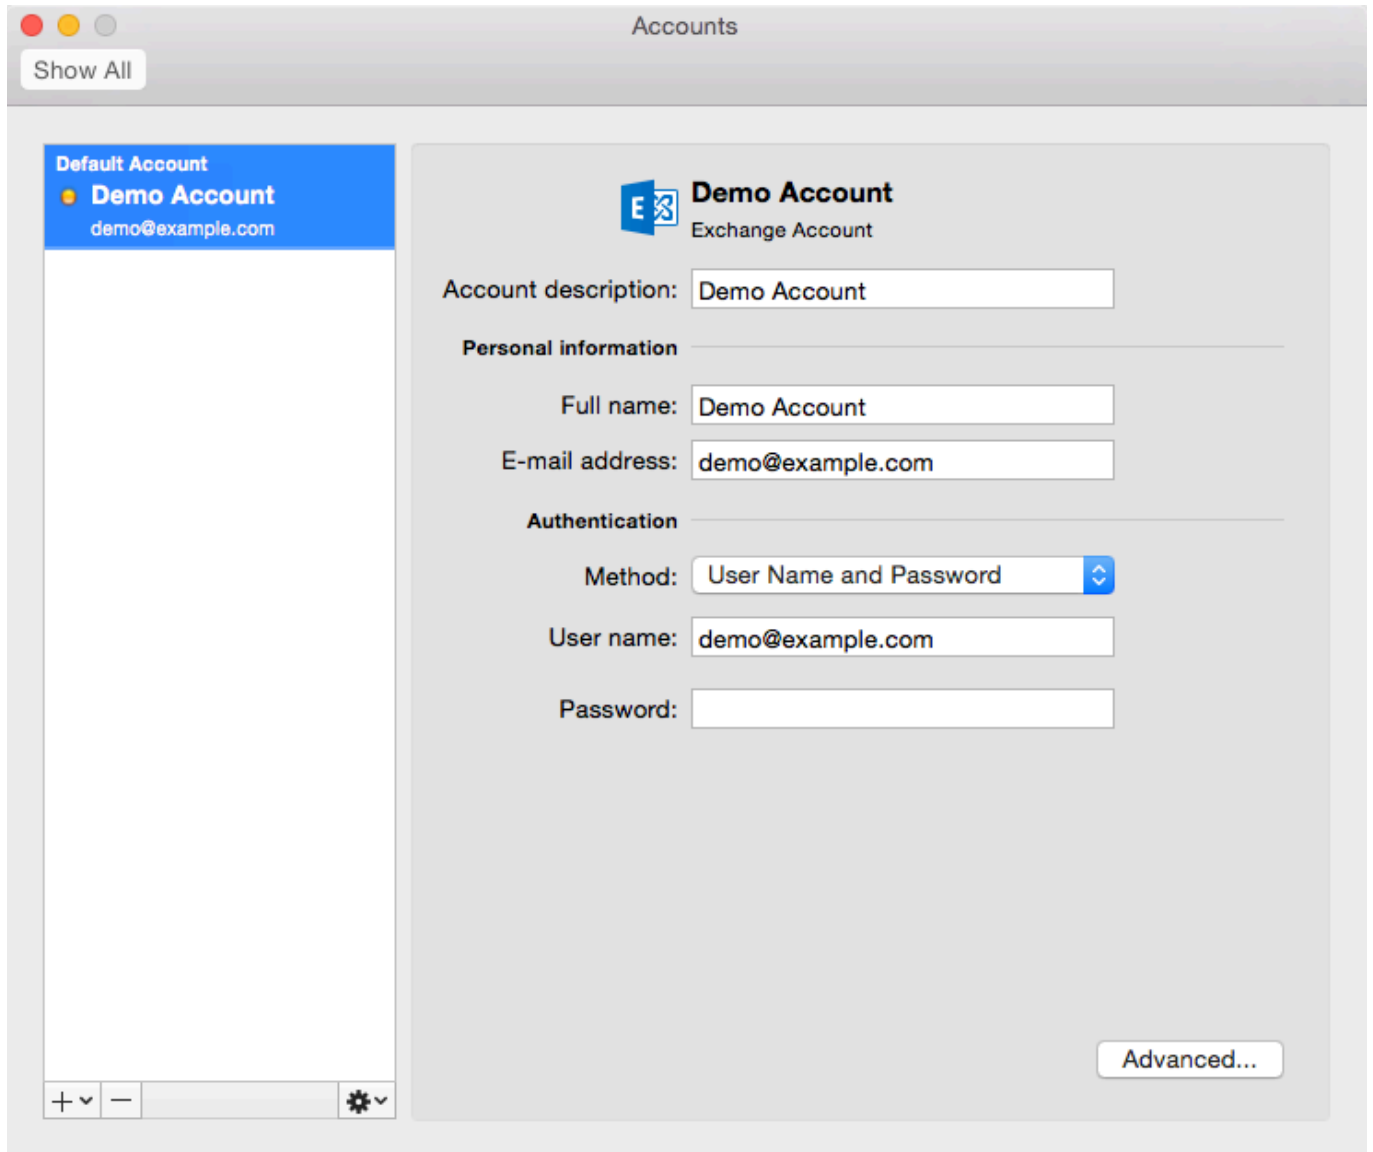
Accounts

Show All

Default Account
Demo Account
demo@example.com

Demo Account
Exchange Account

Account description: Demo Account

Personal information

Full name: Demo Account

E-mail address: demo@example.com

Authentication

Method: User Name and Password

User name: demo@example.com

Password:

Advanced...